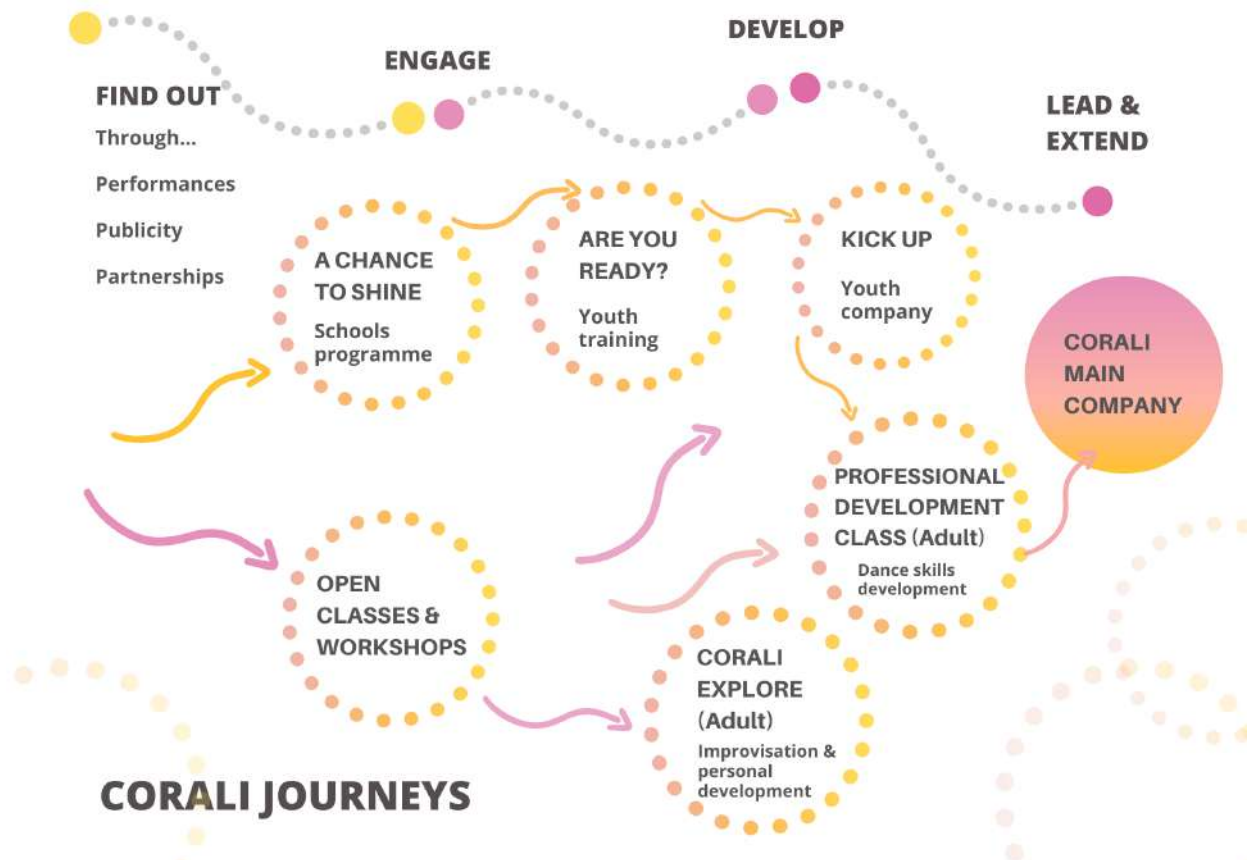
FIND OUT

Through...

Performances

Publicity

Partnerships

ENGAGE

DEVELOP

LEAD & EXTEND

A CHANCE TO SHINE

Schools programme

ARE YOU READY?

Youth training

KICK UP

Youth company

CORALI MAIN COMPANY

PROFESSIONAL DEVELOPMENT CLASS (Adult)

Dance skills development

OPEN CLASSES & WORKSHOPS

CORALI EXPLORE (Adult)

Improvisation & personal development

CORALI JOURNEYS